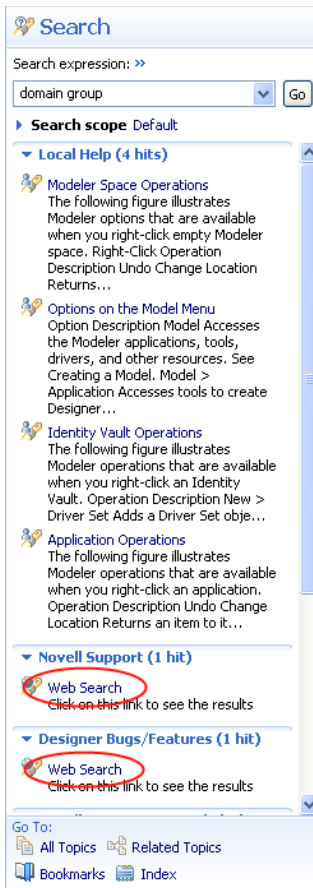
Search

Search expression: »

domain group

Go

Search scope Default

Local Help (4 hits)

Modeler Space Operations
The following figure illustrates Modeler options that are available when you right-click empty Modeler space. Right-Click Operation Description Undo Change Location Returns…

Options on the Model Menu
Option Description Model Accesses the Modeler applications, tools, drivers, and other resources. See Creating a Model. Model > Application Accesses tools to create Designer…

Identity Vault Operations
The following figure illustrates Modeler operations that are available when you right-click an Identity Vault. Operation Description New > Driver Set Adds a Driver Set obje…

Application Operations
The following figure illustrates Modeler operations that are available when you right-click an application. Operation Description Undo Change Location Returns an item to it…

Novell Support (1 hit)

Web Search
Click on this link to see the results

Designer Bugs/Features (1 hit)

Web Search
Click on this link to see the results

Go To:
All Topics Related Topics
Bookmarks Index